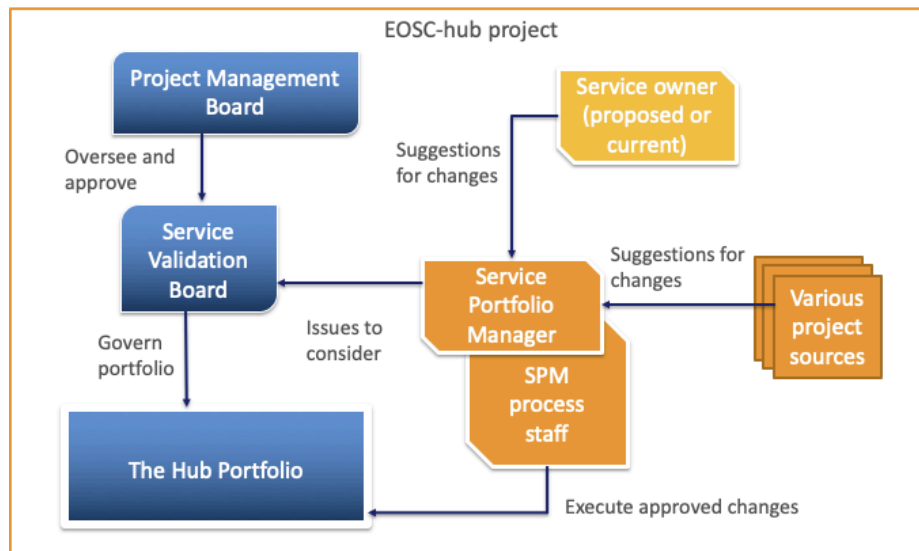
EOSC-hub project

Project Management Board

Oversee and approve

Service Validation Board

Govern portfolio

The Hub Portfolio

Service owner (proposed or current)

Suggestions for changes

Service Portfolio Manager

Issues to consider

SPM process staff

Suggestions for changes

Various project sources

Execute approved changes